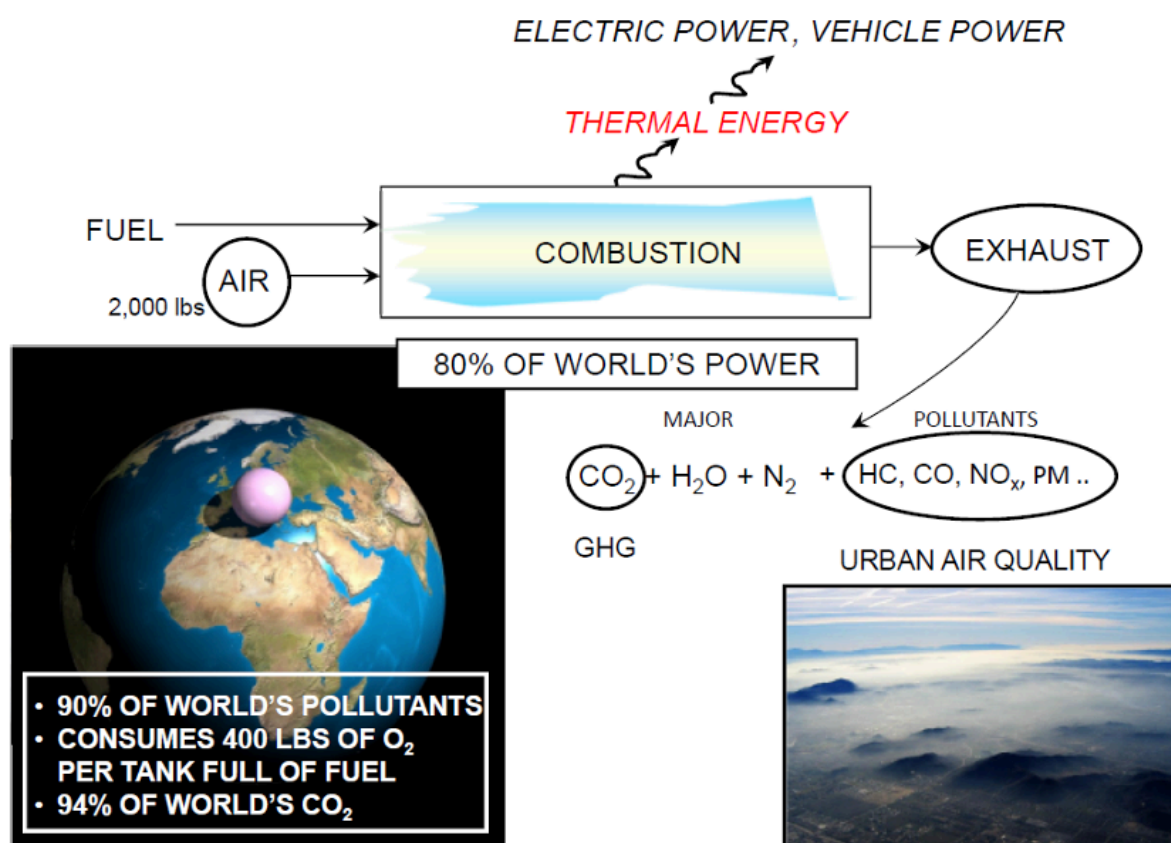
ELECTRIC POWER, VEHICLE POWER

THERMAL ENERGY

FUEL

AIR

2,000 lbs

COMBUSTION

EXHAUST

80% OF WORLD'S POWER

MAJOR

POLLUTANTS

$CO_2$ + $H_2O$ + $N_2$ + HC, CO, $NO_x$, PM ..

GHG

URBAN AIR QUALITY

• 90% OF WORLD'S POLLUTANTS
• CONSUMES 400 LBS OF $O_2$ PER TANK FULL OF FUEL
• 94% OF WORLD'S $CO_2$